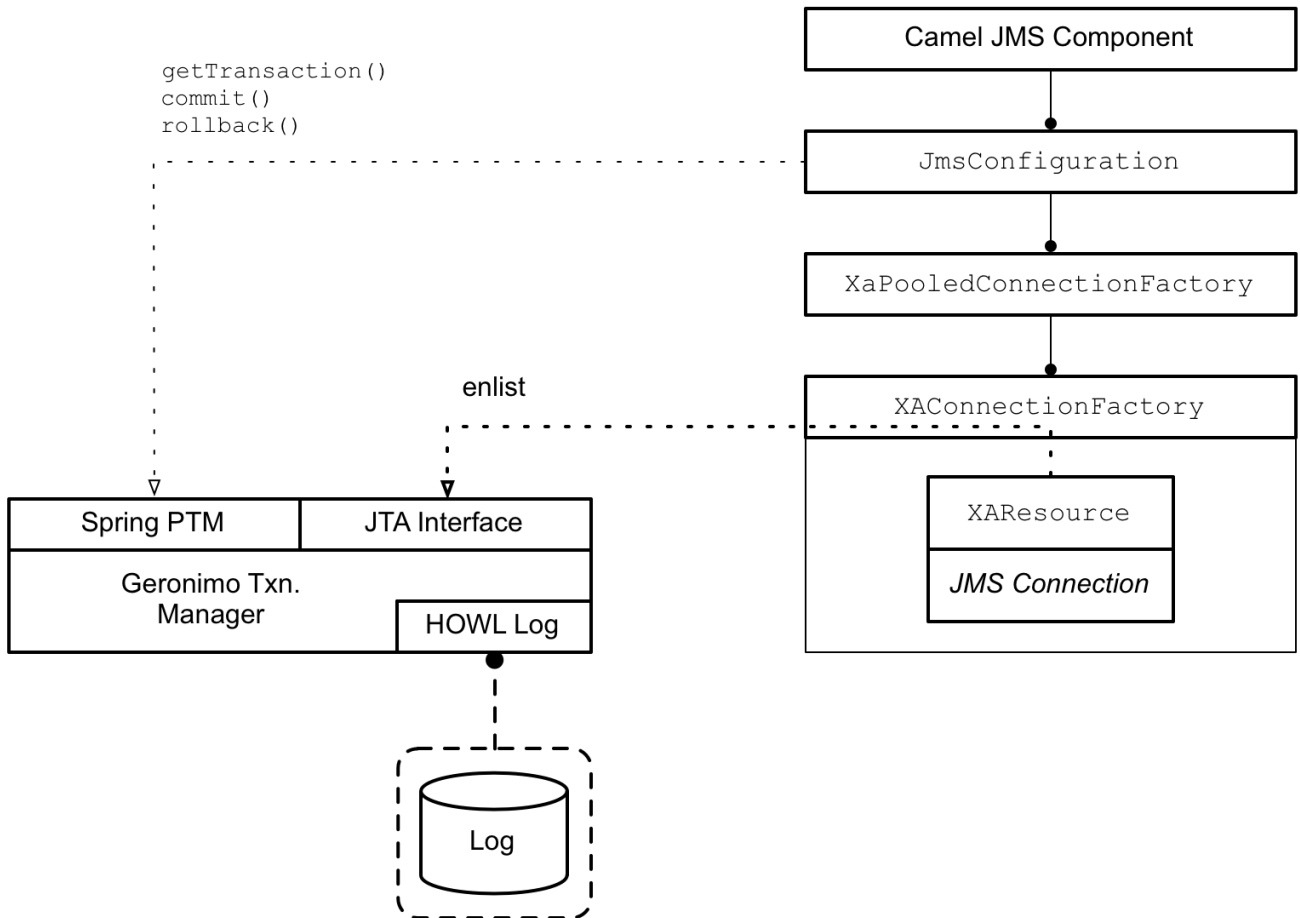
getTransaction()
commit()
rollback()

Camel JMS Component

JmsConfiguration

XaPooledConnectionFactory

enlist

XAConnectionFactory

Spring PTM

JTA Interface

XAResource

JMS Connection

Geronimo Txn. Manager

HOWL Log

Log